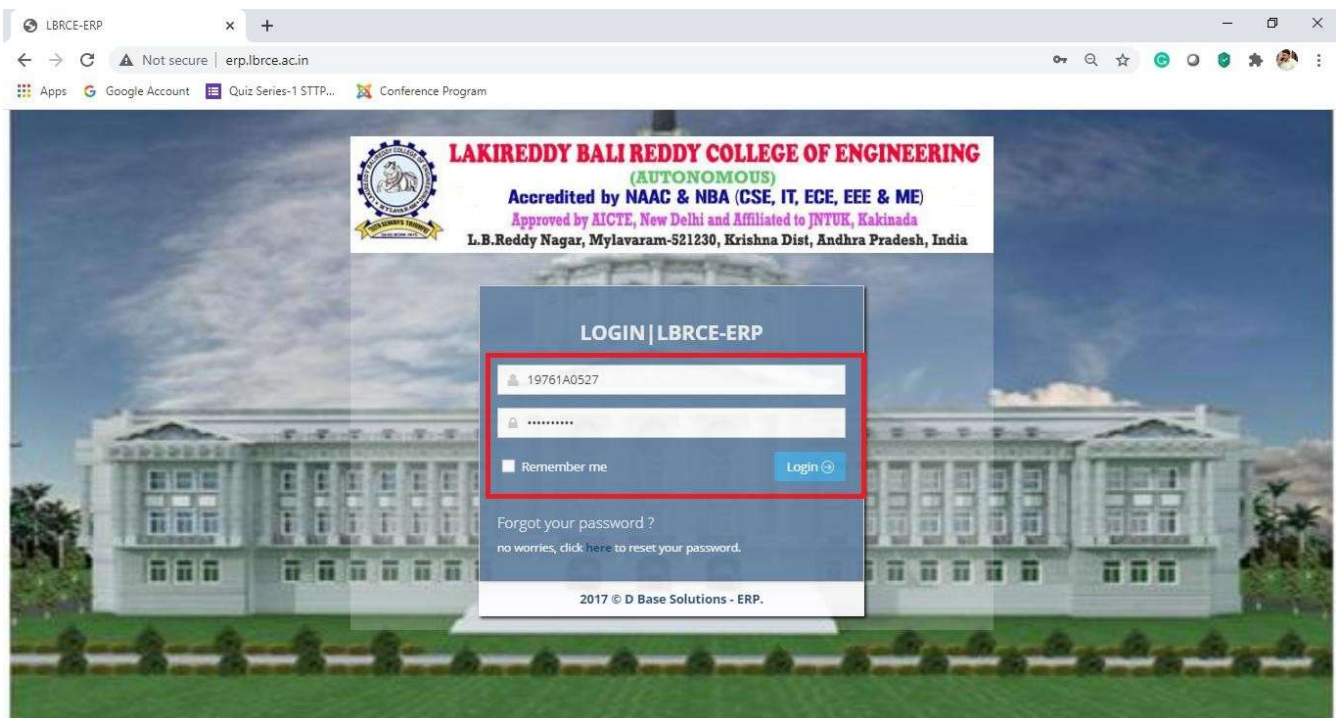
LBRCE-ERP

Not secure | erp.lbrce.ac.in

Apps Google Account Quiz Series-1 STTP... Conference Program

LAKIREDDY BALI REDDY COLLEGE OF ENGINEERING
(AUTONOMOUS)
Accredited by NAAC & NBA (CSE, IT, ECE, EEE & ME)
Approved by AICTE, New Delhi and Affiliated to JNTUK, Kakinada
L.B.Reddy Nagar, Mylavaram-521230, Krishna Dist, Andhra Pradesh, India

LOGIN|LBRCE-ERP

19761A0527

••••••••••

Remember me

Login

Forgot your password ?
no worries, click here to reset your password.

2017 © D Base Solutions - ERP.